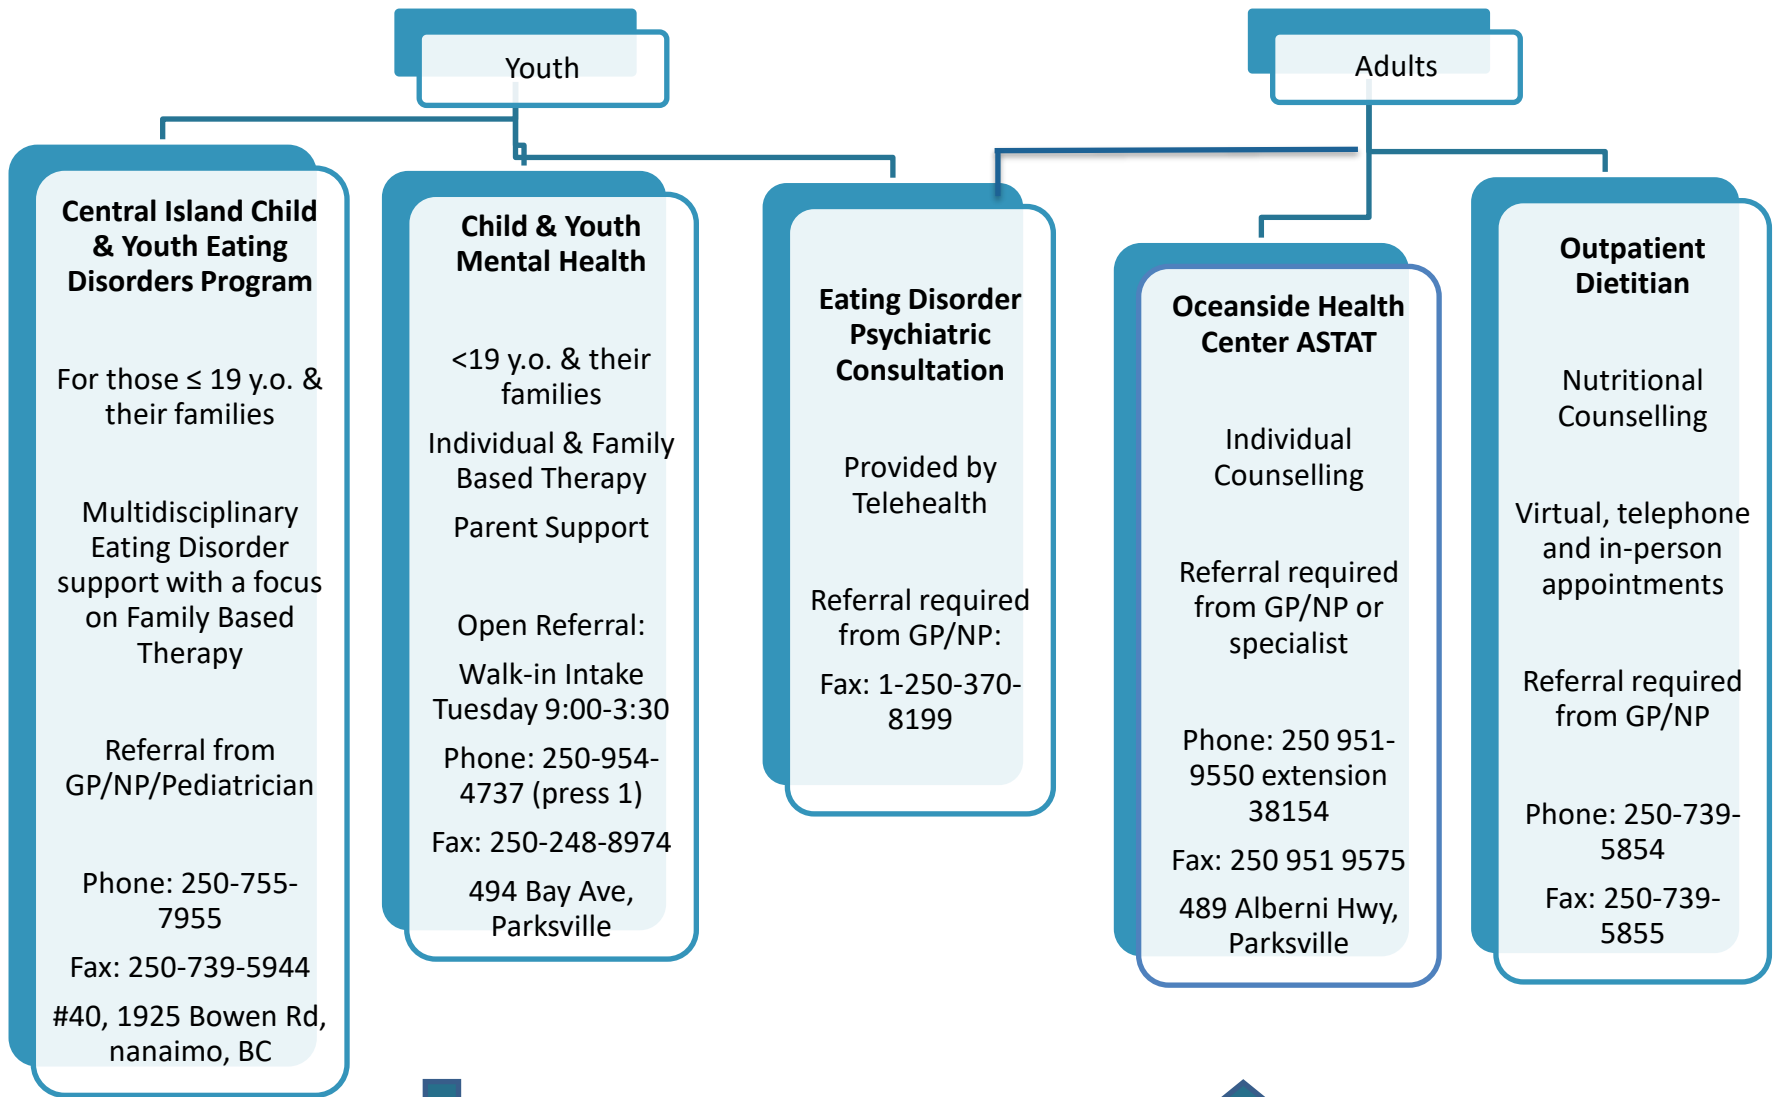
Youth

Adults

Central Island Child & Youth Eating Disorders Program

For those ≤ 19 y.o. & their families

Multidisciplinary Eating Disorder support with a focus on Family Based Therapy

Referral from GP/NP/Pediatrician

Phone: 250-755-7955

Fax: 250-739-5944

#40, 1925 Bowen Rd, nanaimo, BC

Child & Youth Mental Health

<19 y.o. & their families

Individual & Family Based Therapy

Parent Support

Open Referral:

Walk-in Intake Tuesday 9:00-3:30

Phone: 250-954-4737 (press 1)

Fax: 250-248-8974

494 Bay Ave, Parksville

Eating Disorder Psychiatric Consultation

Provided by Telehealth

Referral required from GP/NP:

Fax: 1-250-370-8199

Oceanside Health Center ASTAT

Individual Counselling

Referral required from GP/NP or specialist

Phone: 250 951-9550 extension 38154

Fax: 250 951 9575

489 Alberni Hwy, Parksville

Outpatient Dietitian

Nutritional Counselling

Virtual, telephone and in-person appointments

Referral required from GP/NP

Phone: 250-739-5854

Fax: 250-739-5855